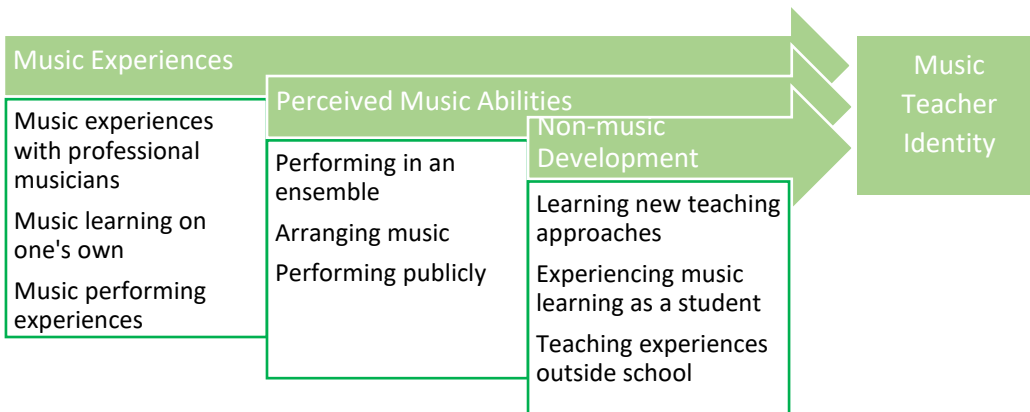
Music Experiences

Music experiences with professional musicians

Music learning on one's own

Music performing experiences

Perceived Music Abilities

Performing in an ensemble

Arranging music

Performing publicly

Non-music Development

Learning new teaching approaches

Experiencing music learning as a student

Teaching experiences outside school

Music Teacher Identity